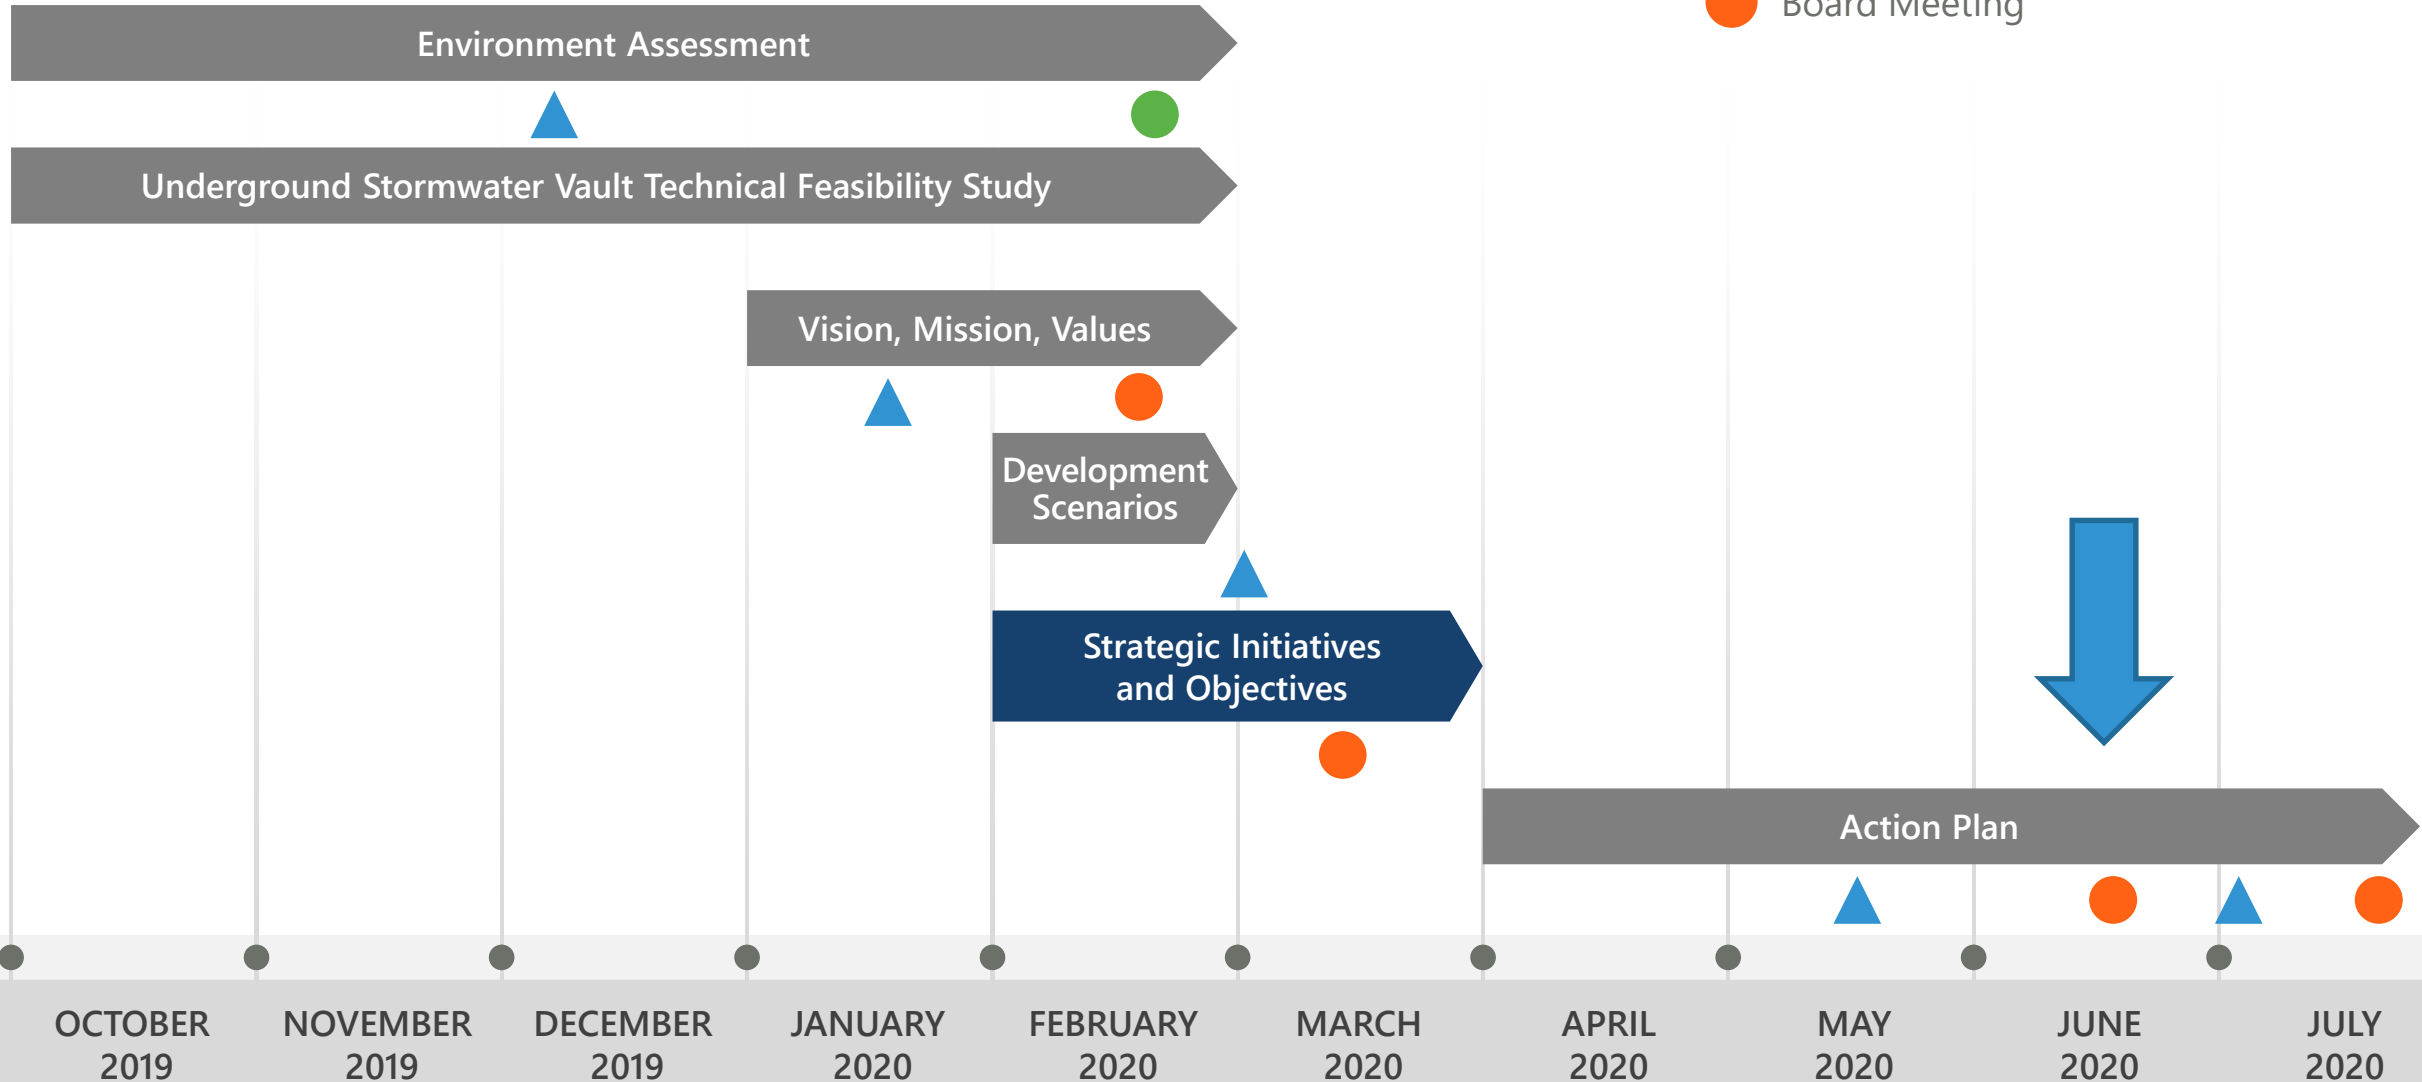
Board Meeting

Environment Assessment

Underground Stormwater Vault Technical Feasibility Study

Vision, Mission, Values

Development Scenarios

Strategic Initiatives and Objectives

Action Plan

OCTOBER 2019

NOVEMBER 2019

DECEMBER 2019

JANUARY 2020

FEBRUARY 2020

MARCH 2020

APRIL 2020

MAY 2020

JUNE 2020

JULY 2020